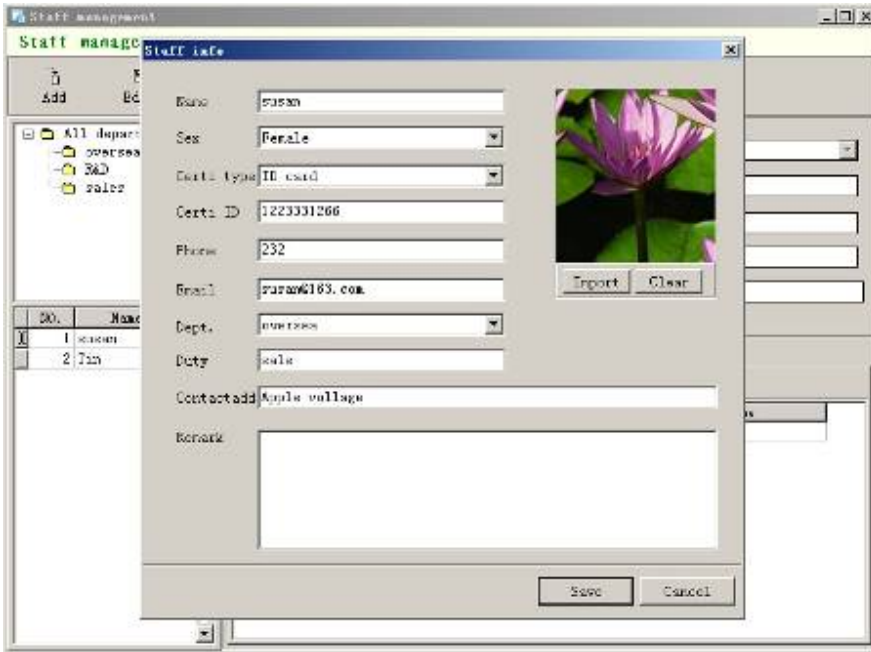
Staff management

Staff manage

Add

Ed

All depart

oversea

R&D

sales

NO. | Name
1 | susan
2 | Jim

Staff info

Name susan

Sex Female

Certi type ID card

Certi ID 1223331266

Phone 232

Email susan@163.com

Dept. oversea

Duty sale

Contactadd Apple vollage

Remark

Import Clear

Save Cancel